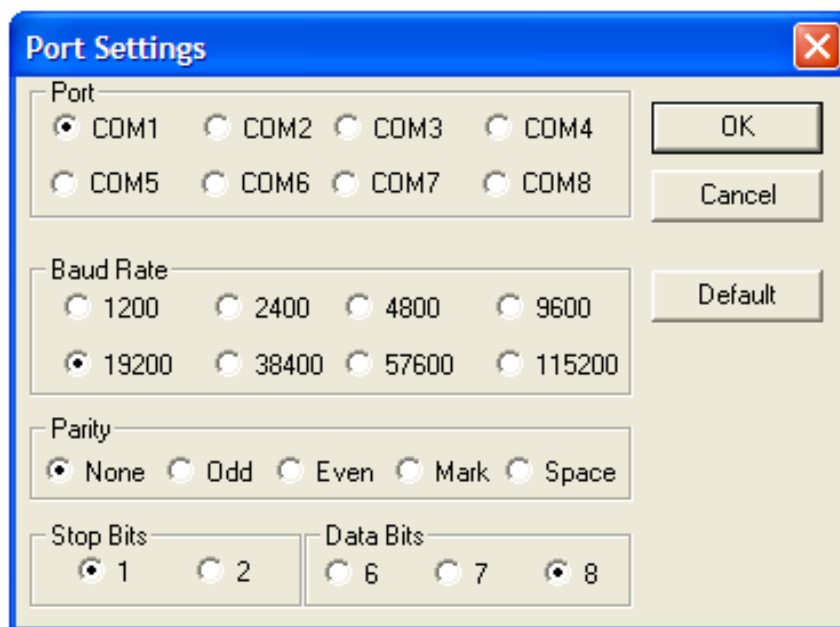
Port Settings

Port
COM1 COM2 COM3 COM4
COM5 COM6 COM7 COM8

OK
Cancel

Baud Rate
1200 2400 4800 9600
19200 38400 57600 115200

Default

Parity
None Odd Even Mark Space

Stop Bits
1 2

Data Bits
6 7 8